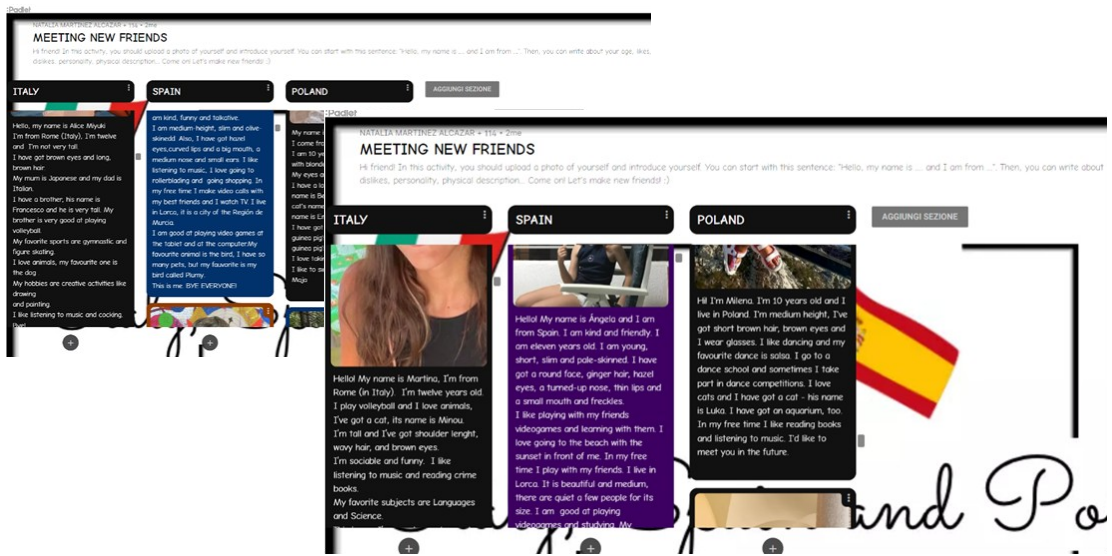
:Padlet
NATALIA MARTINEZ ALCAZAR + 114 • 2me
MEETING NEW FRIENDS
Hi friend! In this activity, you should upload a photo of yourself and introduce yourself. You can start with this sentence: "Hello, my name is .... and I am from ...". Then, you can write about your age, likes, dislikes, personality, physical description... Come on! Let's make new friends! :)

ITALY

Hello, my name is Alice Miyuki
I'm from Rome (Italy), I'm twelve and I'm not very tall.
I have got brown eyes and long, brown hair.
My mum is Japanese and my dad is Italian.
I have a brother, his name is Francesco and he is very tall. My brother is very good at playing volleyball.
My favorite sports are gymnastic and figure skating.
I love animals, my favourite one is the dog
My hobbies are creative activities like drawing and painting.
I like listening to music and cooking.
Bye!

SPAIN

am kind, funny and talkative.
I am medium height, slim and olive-skinedd. Also, I have got hazel eyes,curved lips and a big mouth, a medium nose and small ears. I like listening to music, I love going to rollerskating and going shopping. In my free time I make video calls with my best friends and I watch TV. I live in Lorca, it is a city of the Región de Murcia.
I am good at playing video games at the tablet and at the computer.My favourite animal is the bird, I have so many pets, but my favourite is my bird called Plumy.
This is me. BYE EVERYONE!

POLAND

AGGIUNGI SEZIONE

:Padlet
NATALIA MARTINEZ ALCAZAR + 114 • 2me
MEETING NEW FRIENDS
Hi friend! In this activity, you should upload a photo of yourself and introduce yourself. You can start with this sentence: "Hello, my name is .... and I am from ...". Then, you can write about dislikes, personality, physical description... Come on! Let's make new friends! :)

ITALY

Hello! My name is Martina, I'm from Rome (in Italy). I'm twelve years old. I play volleyball and I love animals, I've got a cat, its name is Minou. I'm tall and I've got shoulder lenght, wavy hair, and brown eyes.
I'm sociable and funny. I like listening to music and reading crime books.
My favorite subjects are Languages and Science.

SPAIN

Hello! My name is Ángela and I am from Spain. I am kind and friendly. I am eleven years old. I am young, short, slim and pale-skinned. I have got a round face, ginger hair, hazel eyes, a turned-up nose, thin lips and a small mouth and freckles.
I like playing with my friends videogames and learning with them. I love going to the beach with the sunset in front of me. In my free time I play with my friends. I live in Lorca. It is beautiful and medium, there are quiet a few people for its size. I am good at playing videogames and studying. My

POLAND

Hi! I'm Milena. I'm 10 years old and I live in Poland. I'm medium height, I've got short brown hair, brown eyes and I wear glasses. I like dancing and my favourite dance is salsa. I go to a dance school and sometimes I take part in dance competitions. I love cats and I have got a cat - his name is Luka. I have got an aquarium, too. In my free time I like reading books and listening to music. I'd like to meet you in the future.

AGGIUNGI SEZIONE

and Po